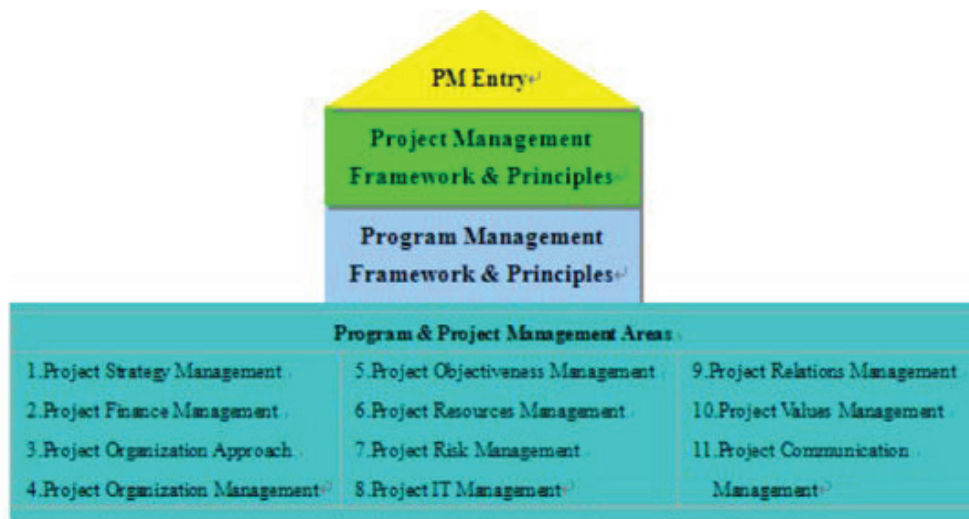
PM Entry

Project Management Framework & Principles

Program Management Framework & Principles

Program & Project Management Areas

1.Project Strategy Management
2.Project Finance Management
3.Project Organization Approach
4.Project Organization Management

5.Project Objectiveness Management
6.Project Resources Management
7.Project Risk Management
8.Project IT Management

9.Project Relations Management
10.Project Values Management
11.Project Communication Management